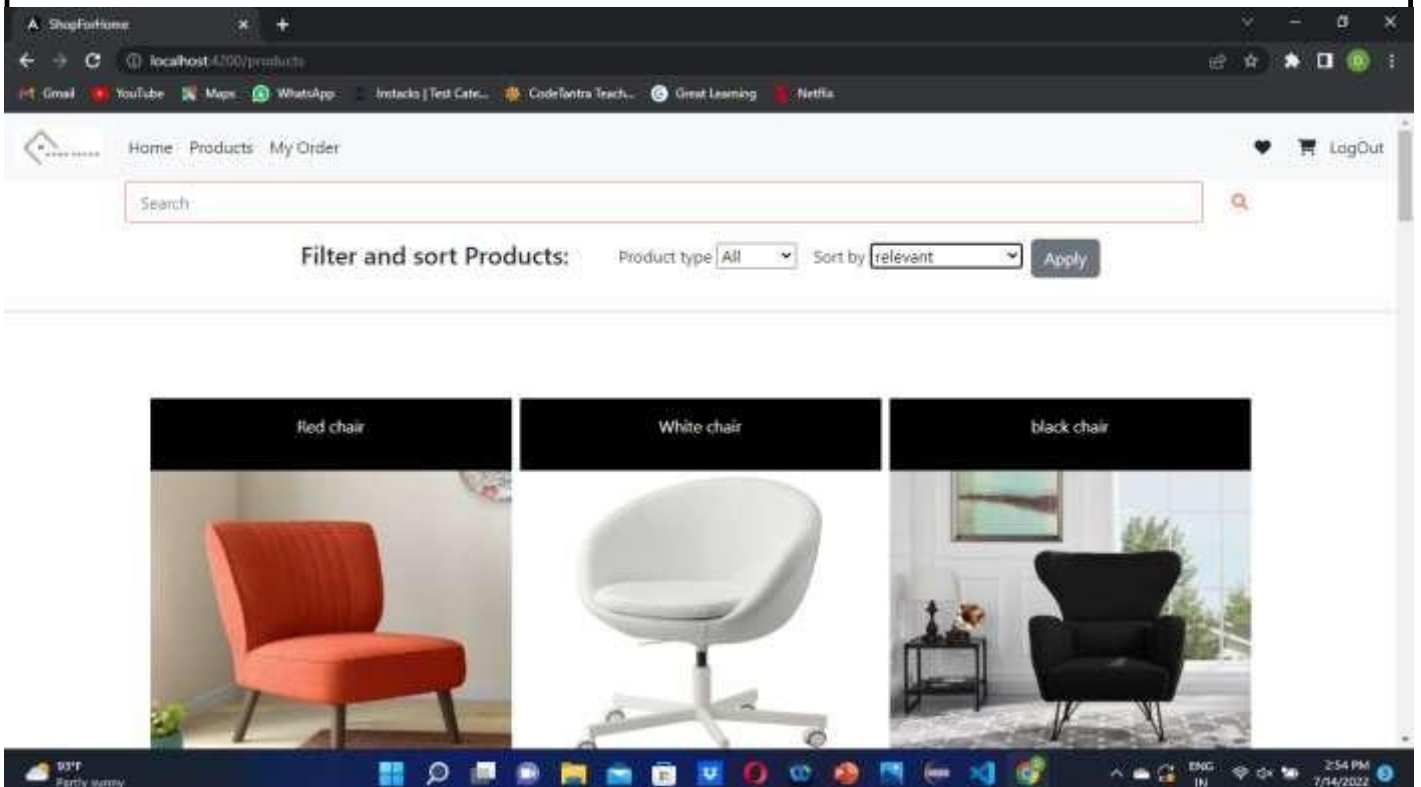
ShopForHome

localhost:4200/products

Gmail YouTube Maps WhatsApp Instacks | Test Cate... CodeTantra Teach... Great Learning Netflix

Home Products My Order

LogOut

Search

Filter and sort Products:

Product type All

Sort by relevant

Apply

Red chair

White chair

black chair

93°F
Partly sunny

ENG
IN

2:54 PM
7/14/2022